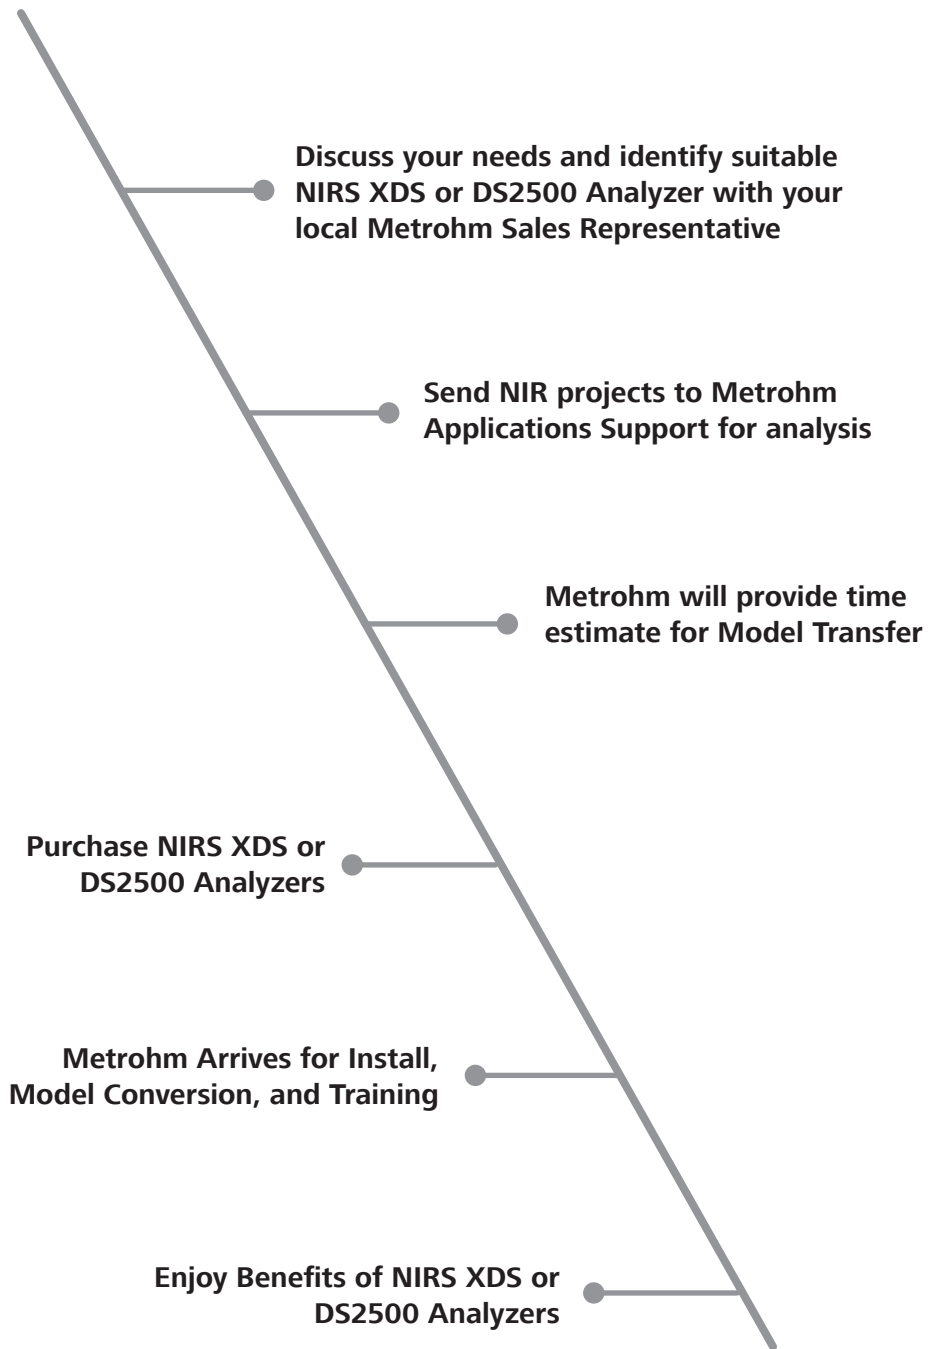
Discuss your needs and identify suitable NIRS XDS or DS2500 Analyzer with your local Metrohm Sales Representative

Send NIR projects to Metrohm Applications Support for analysis

Metrohm will provide time estimate for Model Transfer

Purchase NIRS XDS or DS2500 Analyzers

Metrohm Arrives for Install, Model Conversion, and Training

Enjoy Benefits of NIRS XDS or DS2500 Analyzers